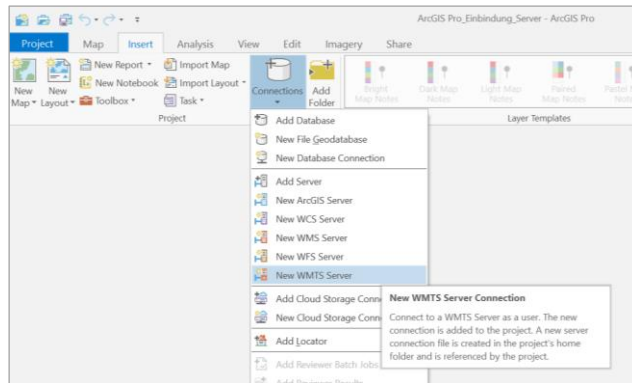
ArcGIS Pro_Einbindung_Server - ArcGIS Pro

Project Map Insert Analysis View Edit Imagery Share

New Map New Layout New Report New Notebook Toolbox Import Map Import Layout Task Project

Connections Add Folder

Bright Map Notes Dark Map Notes Light Map Notes Faded Map Notes Pastel Notes

Layer Templates

Add Database
New File Geodatabase
New Database Connection
Add Server
New ArcGIS Server
New WCS Server
New WMS Server
New WFS Server
New WMTS Server
Add Cloud Storage Conn
New Cloud Storage Conn
Add Locator
Add Reviewer Batch Jobs
Add Reviewer Results

New WMTS Server Connection

Connect to a WMTS Server as a user. The new connection is added to the project. A new server connection file is created in the project's home folder and is referenced by the project.